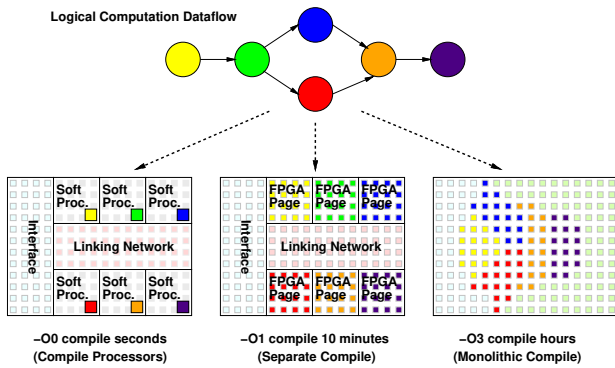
Logical Computation Dataflow

Interface

Soft Proc.

Soft Proc.

Soft Proc.

Linking Network

Soft Proc.

Soft Proc.

Soft Proc.

Interface

FPGA Page

FPGA Page

FPGA Page

Linking Network

FPGA Page

FPGA Page

FPGA Page

–O0 compile seconds
(Compile Processors)

–O1 compile 10 minutes
(Separate Compile)

–O3 compile hours
(Monolithic Compile)